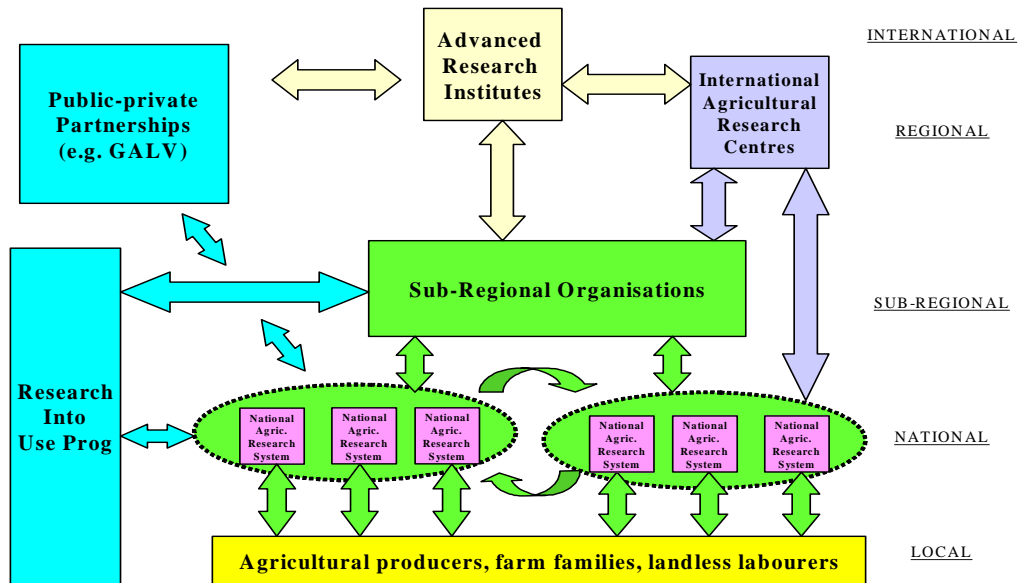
INTERNATIONAL

REGIONAL

SUB-REGIONAL

NATIONAL

LOCAL

Public-private Partnerships (e.g. GALV)

Advanced Research Institutes

International Agricultural Research Centres

Sub-Regional Organisations

Research Into Use Prog

National Agric. Research System

National Agric. Research System

National Agric. Research System

National Agric. Research System

National Agric. Research System

National Agric. Research System

Agricultural producers, farm families, landless labourers